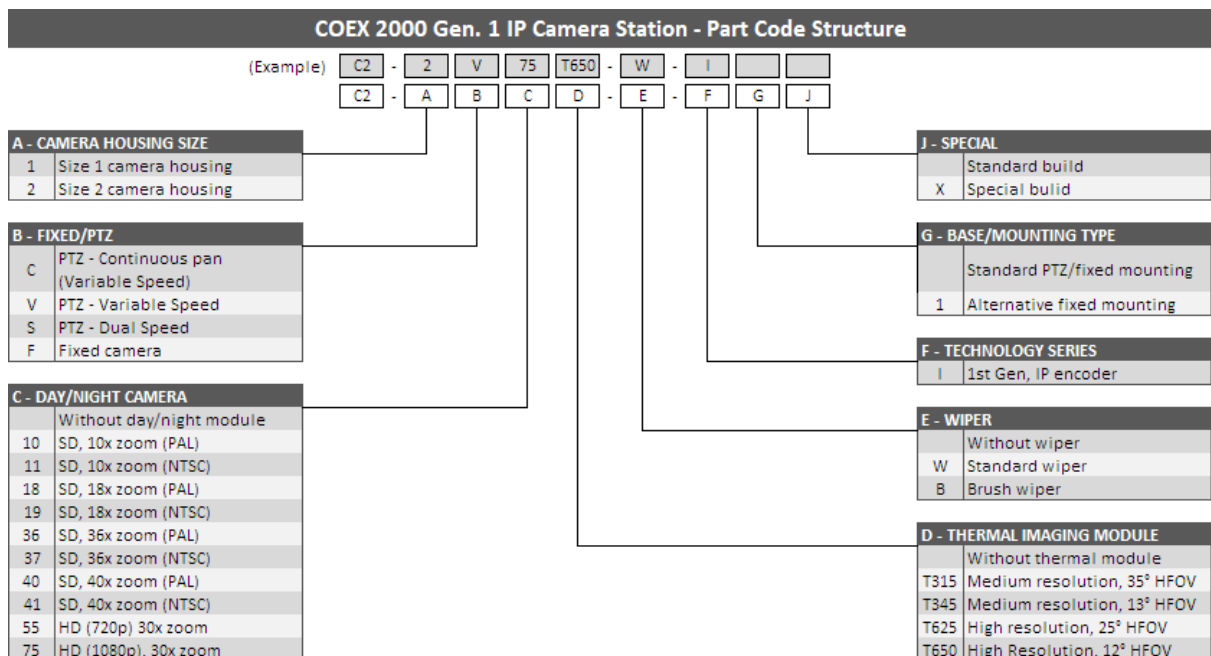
COEX 2000 Gen. 1 IP Camera Station - Part Code Structure

(Example) C2 - 2 V 75 T650 - W - I

C2 - A B C D - E - F G J

A - CAMERA HOUSING SIZE

| | |
|---|---|
| 1 | Size 1 camera housing |
| 2 | Size 2 camera housing |

B - FIXED/PTZ

| | |
|---|---|
| C | PTZ - Continuous pan (Variable Speed) |
| V | PTZ - Variable Speed |
| S | PTZ - Dual Speed |
| F | Fixed camera |

C - DAY/NIGHT CAMERA

| | |
|---|---|
| | Without day/night module |
| 10 | SD, 10x zoom (PAL) |
| 11 | SD, 10x zoom (NTSC) |
| 18 | SD, 18x zoom (PAL) |
| 19 | SD, 18x zoom (NTSC) |
| 36 | SD, 36x zoom (PAL) |
| 37 | SD, 36x zoom (NTSC) |
| 40 | SD, 40x zoom (PAL) |
| 41 | SD, 40x zoom (NTSC) |
| 55 | HD (720p) 30x zoom |
| 75 | HD (1080p), 30x zoom |

J - SPECIAL

| | |
|---|---|
| | Standard build |
| X | Special bulid |

G - BASE/MOUNTING TYPE

| | |
|---|---|
| | Standard PTZ/fixed mounting |
| 1 | Alternative fixed mounting |

F - TECHNOLOGY SERIES

| | |
|---|---|
| I | 1st Gen, IP encoder |

E - WIPER

| | |
|---|---|
| | Without wiper |
| W | Standard wiper |
| B | Brush wiper |

D - THERMAL IMAGING MODULE

| | |
|---|---|
| | Without thermal module |
| T315 | Medium resolution, 35° HFOV |
| T345 | Medium resolution, 13° HFOV |
| T625 | High resolution, 25° HFOV |
| T650 | High Resolution, 12° HFOV |